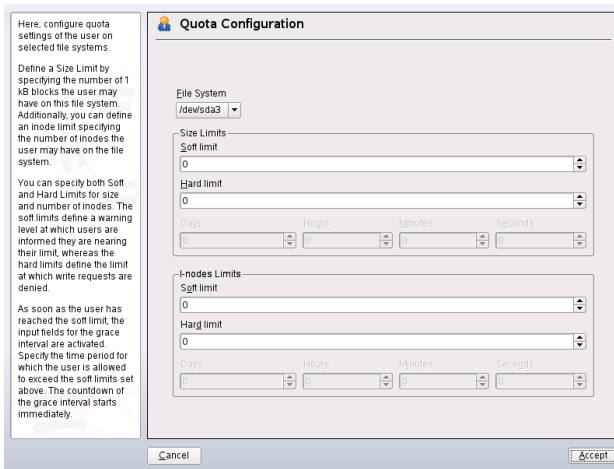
Here, configure quota settings of the user on selected file systems.

Define a Size Limit by specifying the number of 1 kB blocks the user may have on this file system. Additionally, you can define an inode limit specifying the number of inodes the user may have on the file system.

You can specify both Soft and Hard Limits for size and number of inodes. The soft limits define a warning level at which users are informed they are nearing their limit, whereas the hard limits define the limit at which write requests are denied.

As soon as the user has reached the soft limit, the input fields for the grace interval are activated. Specify the time period for which the user is allowed to exceed the soft limits set above. The countdown of the grace interval starts immediately.

Quota Configuration

File System
/dev/sda3

Size Limits
Soft limit
0
Hard limit
0
Days
0
Hours
0
Minutes
0
Seconds
0

I-nodes Limits
Soft limit
0
Hard limit
0
Days
0
Hours
0
Minutes
0
Seconds
0

Cancel
Accept